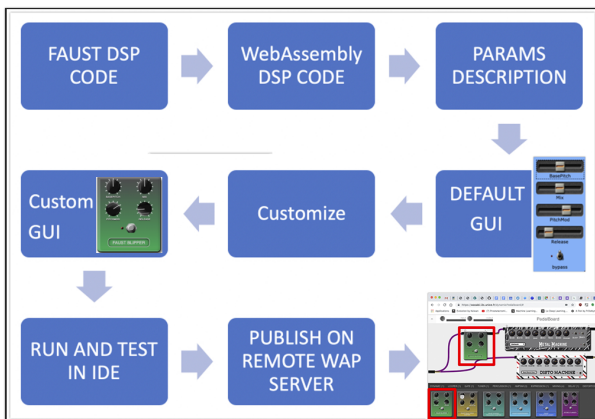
FAUST DSP CODE

WebAssembly DSP CODE

PARAMS DESCRIPTION

DEFAULT GUI

BassPitch

Mix

PitchMod

Release

bypass

Customize

Custom GUI

FAUST FLIPPER

RUN AND TEST IN IDE

PUBLISH ON REMOTE WAP SERVER

PedalBoard

METAL MACHINE

DISTO MACHINE